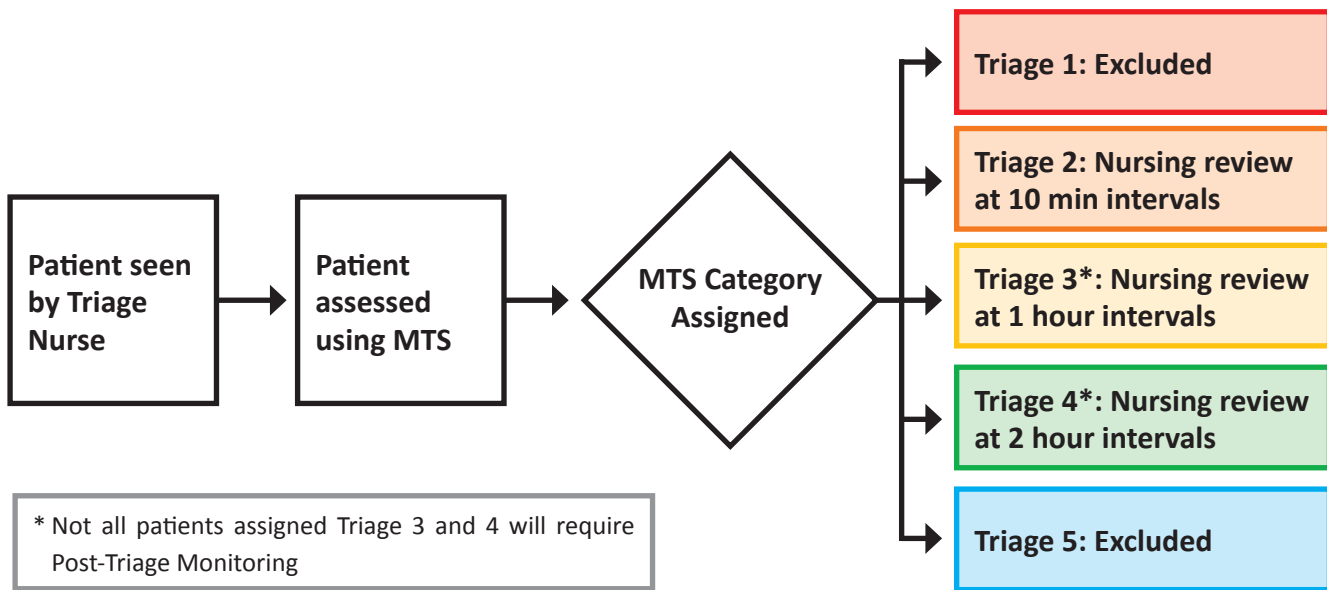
Patient seen by Triage Nurse

Patient assessed using MTS

MTS Category Assigned

Triage 1: Excluded

Triage 2: Nursing review at 10 min intervals

Triage 3*: Nursing review at 1 hour intervals

Triage 4*: Nursing review at 2 hour intervals

Triage 5: Excluded

* Not all patients assigned Triage 3 and 4 will require Post-Triage Monitoring